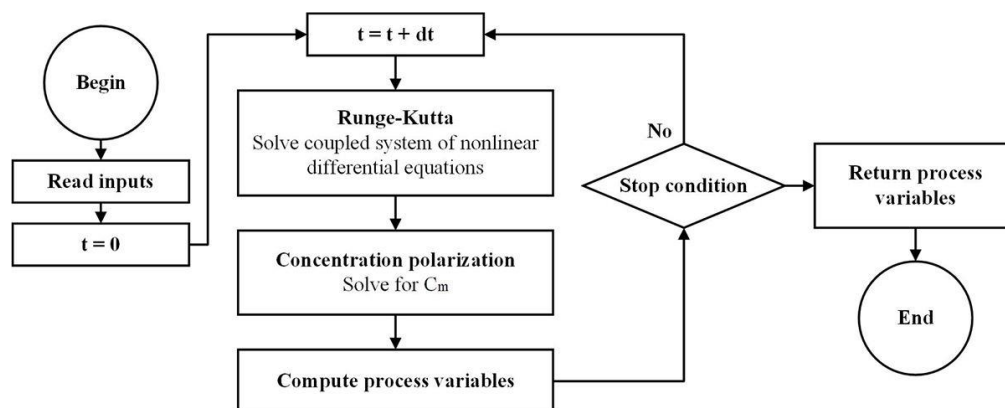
Begin

Read inputs

t = 0

t = t + dt

Runge-Kutta
Solve coupled system of nonlinear differential equations

Concentration polarization
Solve for $C_m$

Compute process variables

No

Stop condition

Return process variables

End